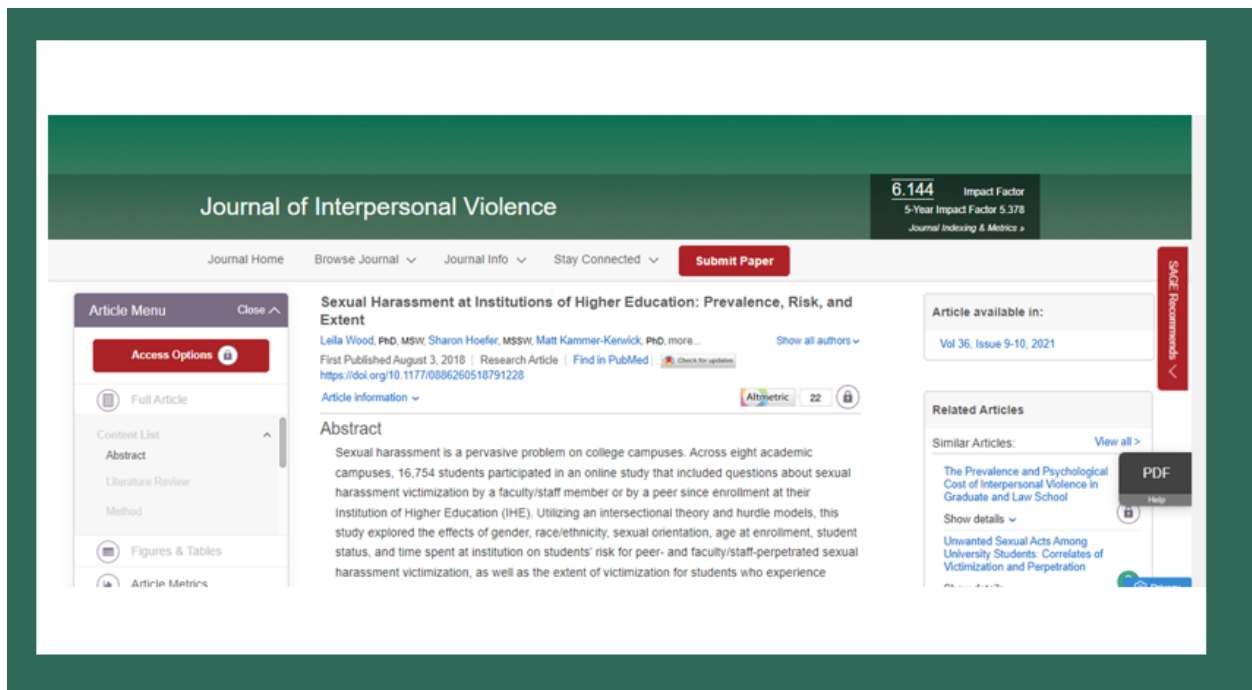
Journal of Interpersonal Violence

6.144 Impact Factor
5-Year Impact Factor 5.378
Journal Indexing & Metrics »

Journal Home Browse Journal Journal Info Stay Connected Submit Paper

SAGE Recommends

Article Menu Close

Access Options

Full Article

Content List

Abstract

Literature Review

Method

Figures & Tables

Article Metrics

Sexual Harassment at Institutions of Higher Education: Prevalence, Risk, and Extent

Leila Wood, PhD, MSW, Sharon Hoefer, MSSW, Matt Kammer-Kerwick, PhD, more... Show all authors

First Published August 3, 2018 | Research Article | Find in PubMed | Check for updates

https://doi.org/10.1177/0886260518791228

Article information

Altmetric 22

Abstract

Sexual harassment is a pervasive problem on college campuses. Across eight academic campuses, 16,754 students participated in an online study that included questions about sexual harassment victimization by a faculty/staff member or by a peer since enrollment at their Institution of Higher Education (IHE). Utilizing an intersectional theory and hurdle models, this study explored the effects of gender, race/ethnicity, sexual orientation, age at enrollment, student status, and time spent at institution on students' risk for peer- and faculty/staff-perpetrated sexual harassment victimization, as well as the extent of victimization for students who experience

Article available in:

Vol 36, Issue 9-10, 2021

Related Articles

Similar Articles: View all >

The Prevalence and Psychological Cost of Interpersonal Violence in Graduate and Law School

Show details

Unwanted Sexual Acts Among University Students: Correlates of Victimization and Perpetration

PDF

Help